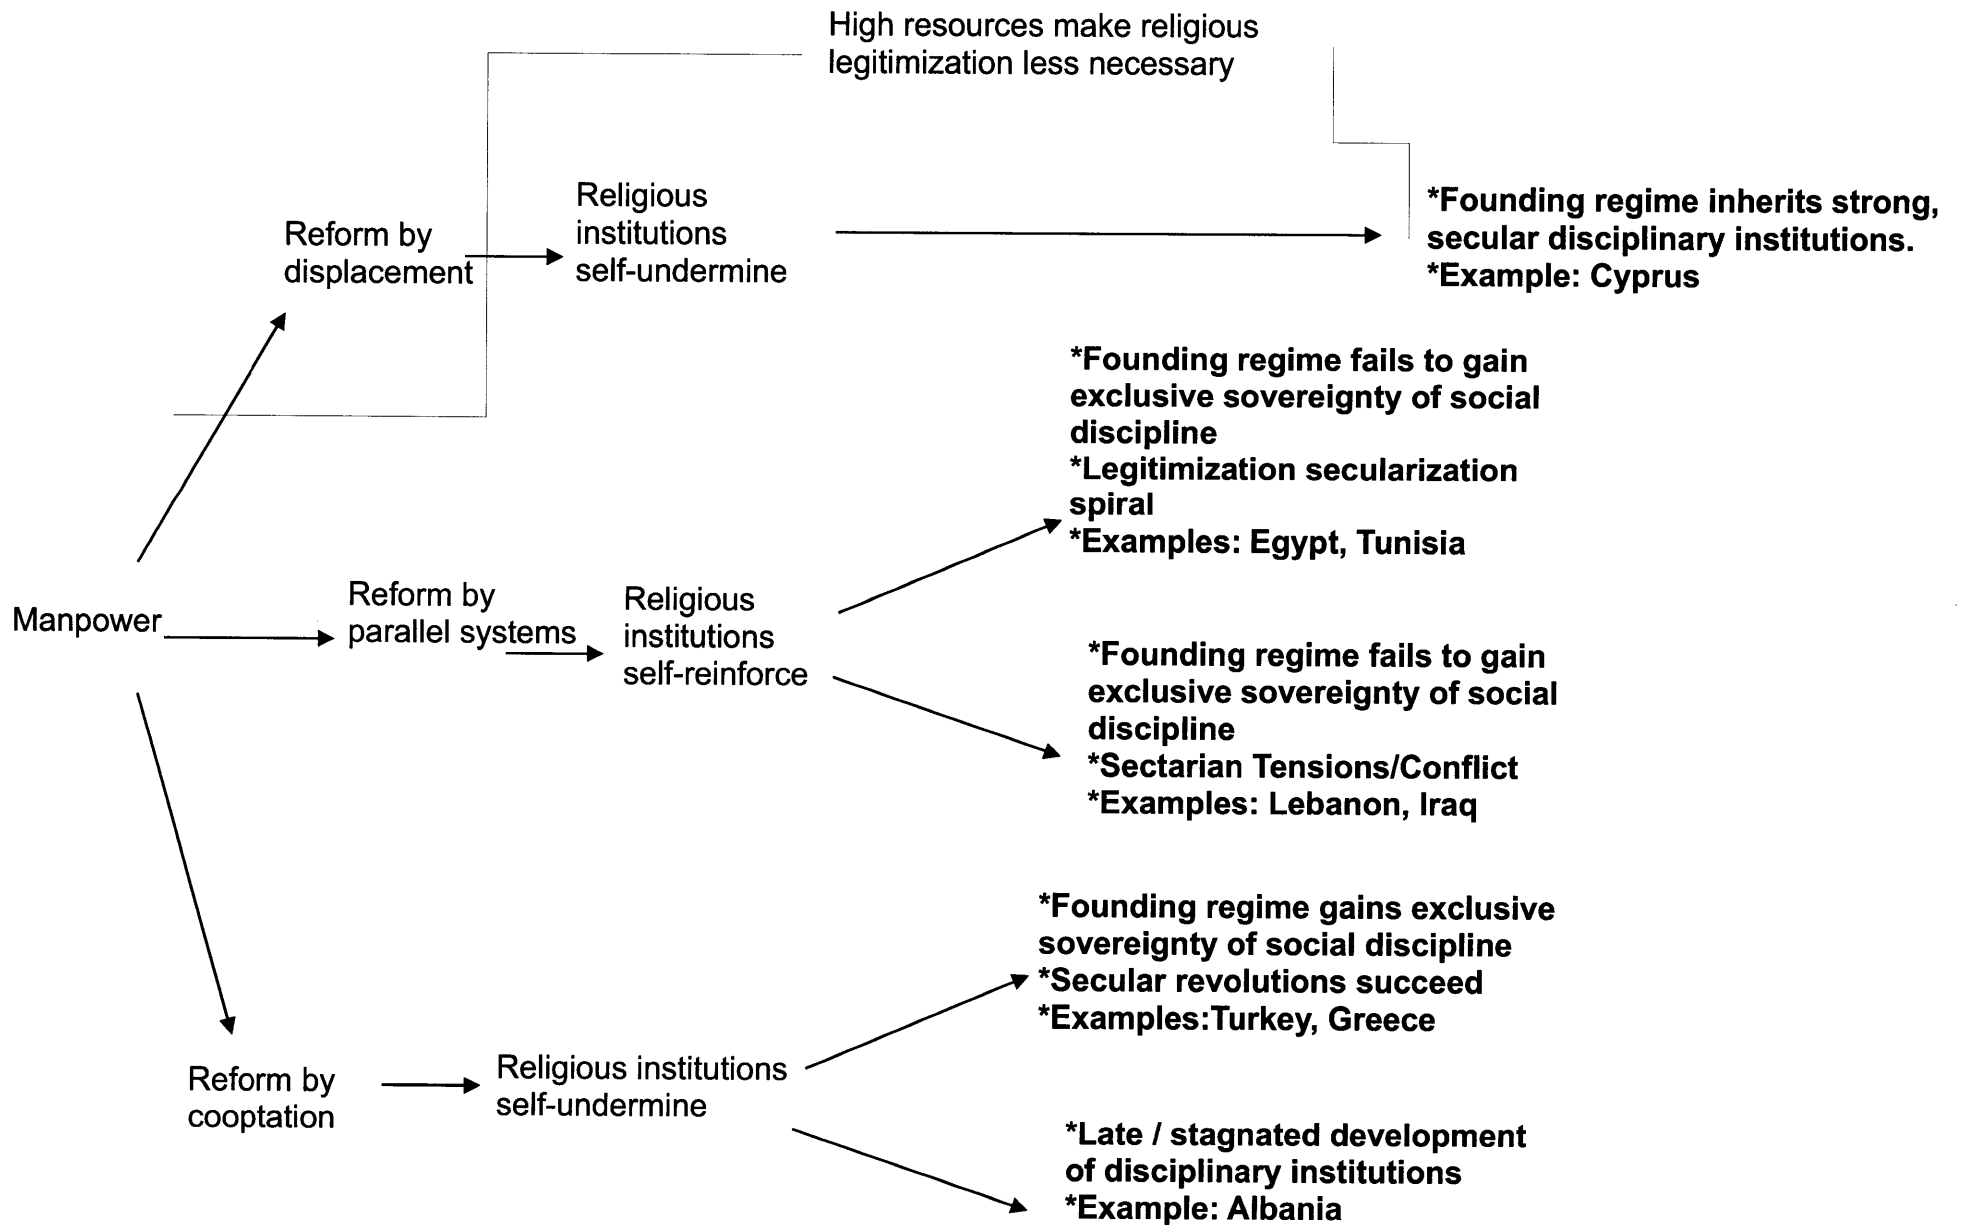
High resources make religious legitimization less necessary

Reform by displacement

Religious institutions self-undermine

*Founding regime inherits strong, secular disciplinary institutions.
*Example: Cyprus

Manpower

Reform by parallel systems

Religious institutions self-reinforce

*Founding regime fails to gain exclusive sovereignty of social discipline
*Legitimization secularization spiral
*Examples: Egypt, Tunisia

*Founding regime fails to gain exclusive sovereignty of social discipline
*Sectarian Tensions/Conflict
*Examples: Lebanon, Iraq

Reform by cooptation

Religious institutions self-undermine

*Founding regime gains exclusive sovereignty of social discipline
*Secular revolutions succeed
*Examples:Turkey, Greece

*Late / stagnated development of disciplinary institutions
*Example: Albania